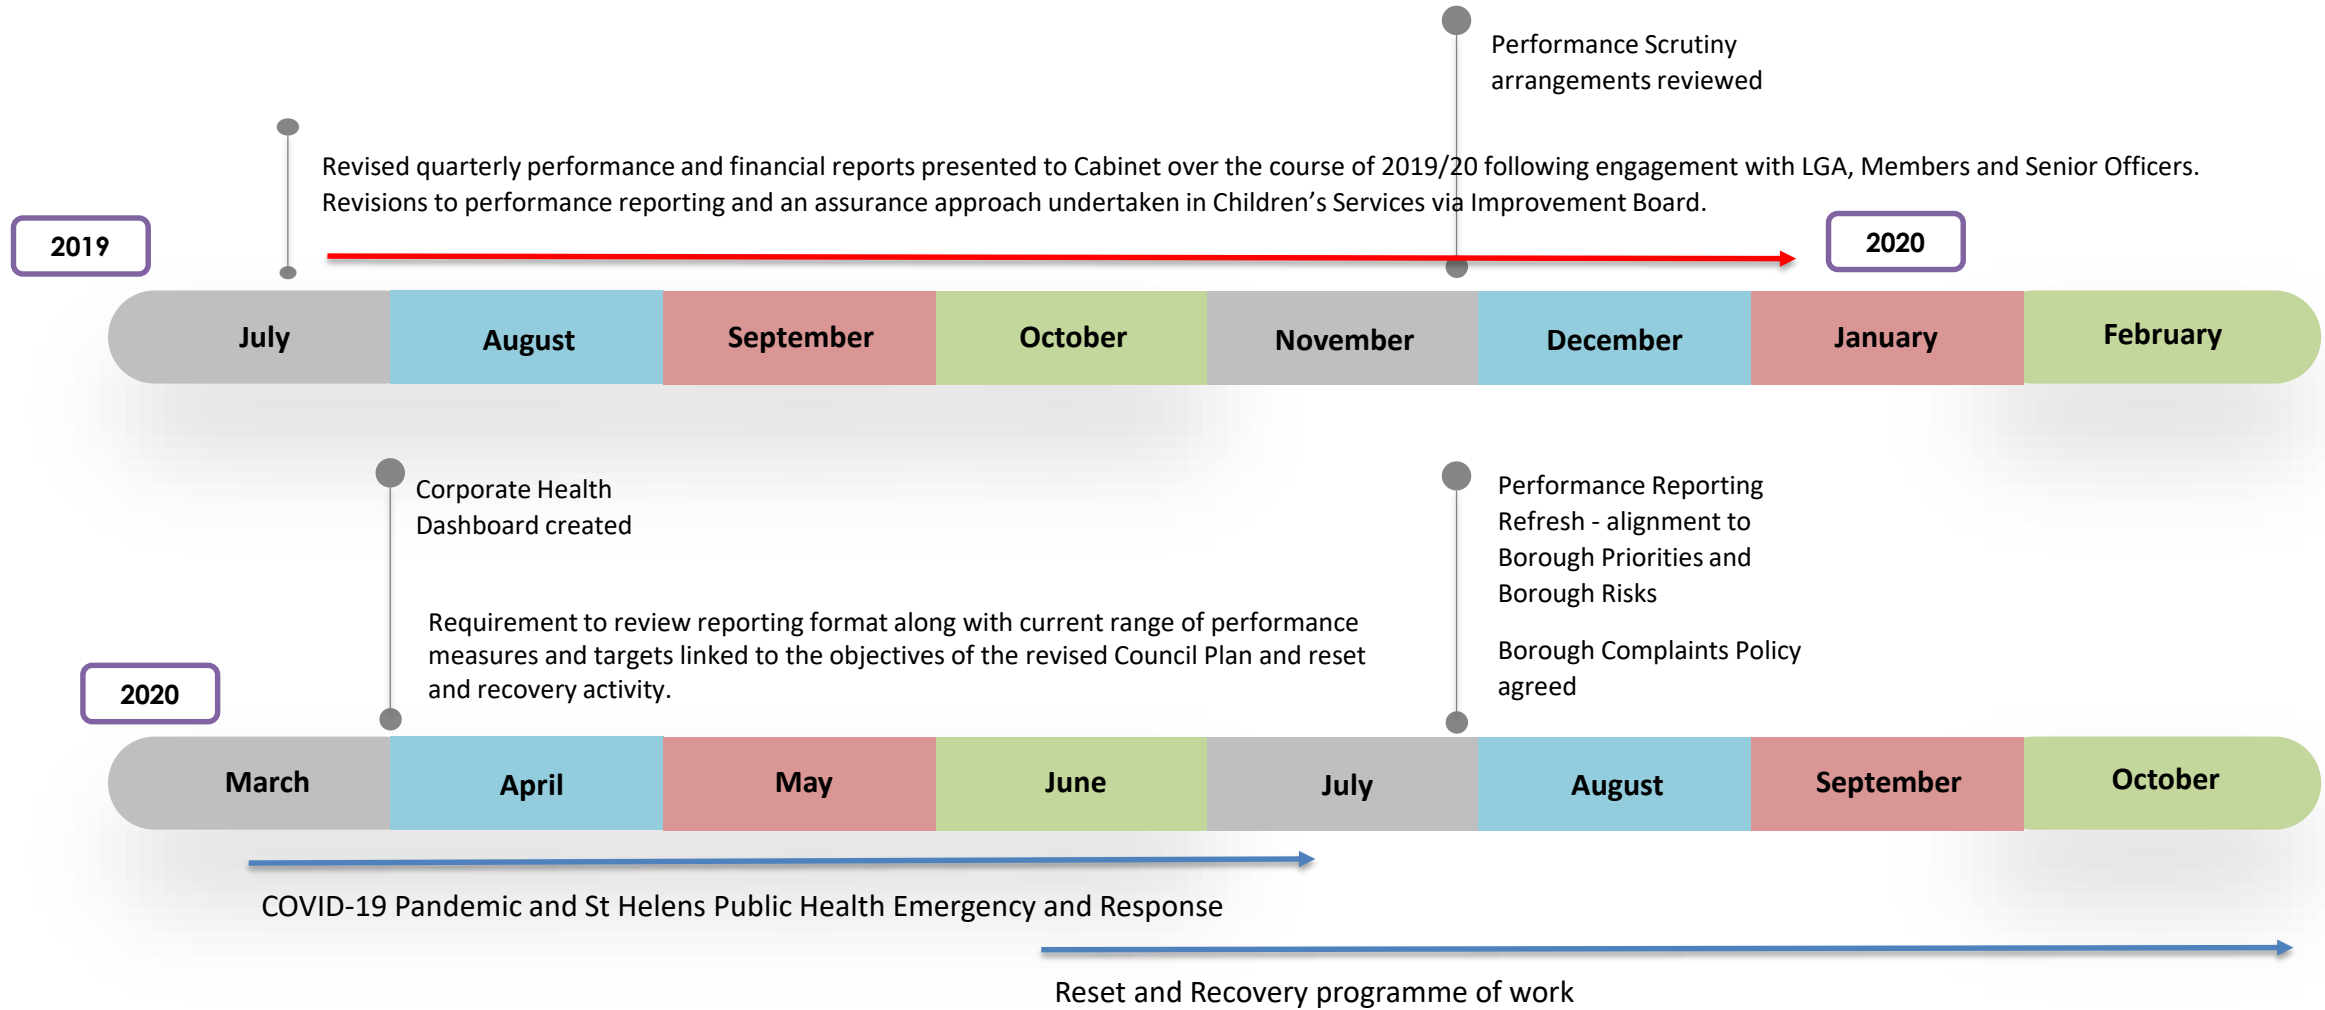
Performance Scrutiny arrangements reviewed

Revised quarterly performance and financial reports presented to Cabinet over the course of 2019/20 following engagement with LGA, Members and Senior Officers. Revisions to performance reporting and an assurance approach undertaken in Children's Services via Improvement Board.

2019

2020

| July | August | September | October | November | December | January | February |
|---|---|---|---|---|---|---|---|

Corporate Health Dashboard created

Requirement to review reporting format along with current range of performance measures and targets linked to the objectives of the revised Council Plan and reset and recovery activity.

Performance Reporting Refresh - alignment to Borough Priorities and Borough Risks

Borough Complaints Policy agreed

2020

| March | April | May | June | July | August | September | October |
|---|---|---|---|---|---|---|---|

COVID-19 Pandemic and St Helens Public Health Emergency and Response

Reset and Recovery programme of work